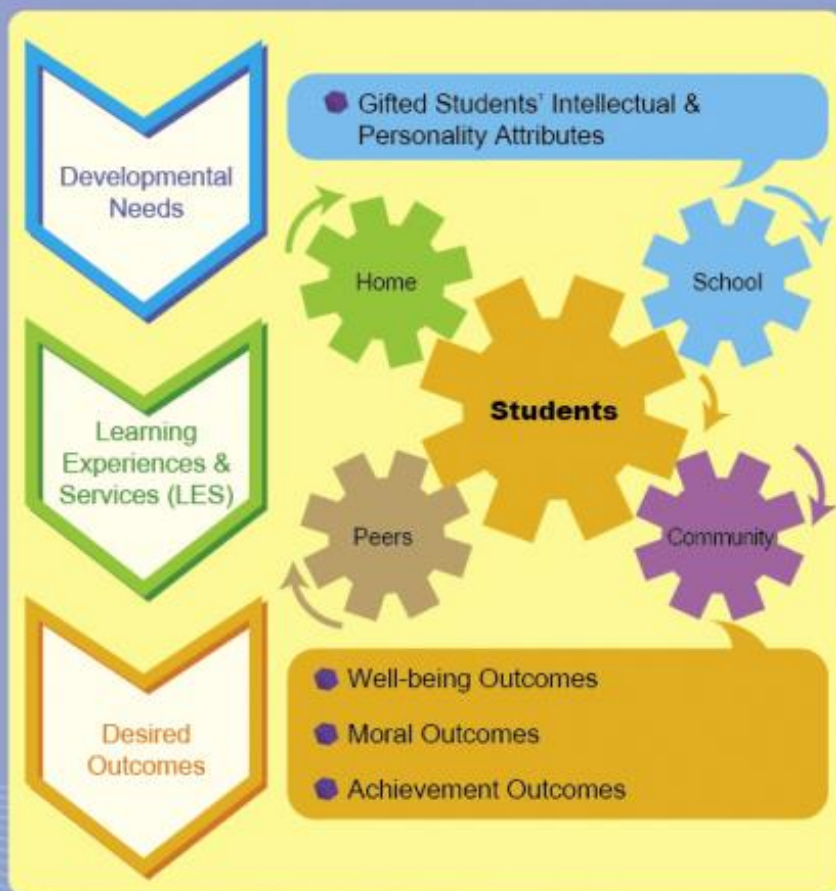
Developmental Needs

Learning Experiences & Services (LES)

Desired Outcomes

Gifted Students' Intellectual & Personality Attributes

Home

School

Students

Peers

Community

Well-being Outcomes

Moral Outcomes

Achievement Outcomes